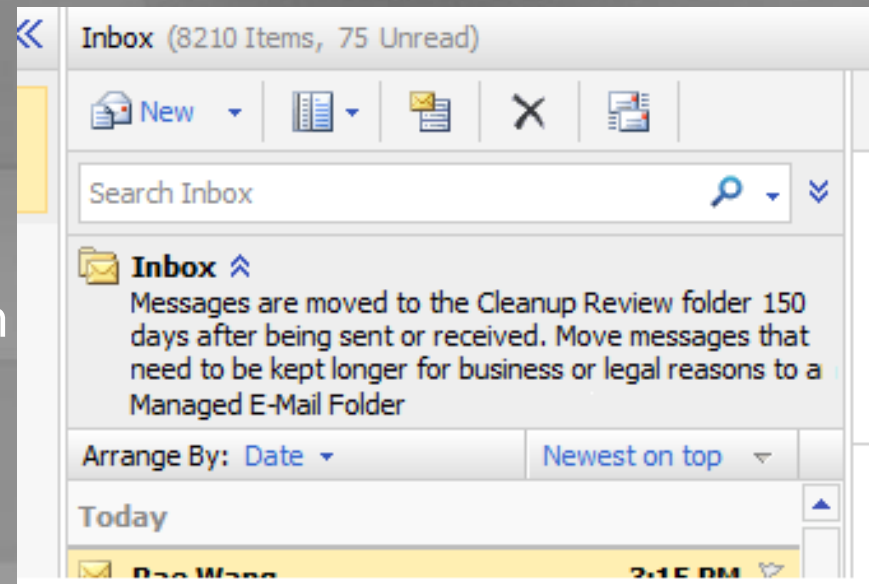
Inbox (8210 Items, 75 Unread)

New

Search Inbox

Inbox

Messages are moved to the Cleanup Review folder 150 days after being sent or received. Move messages that need to be kept longer for business or legal reasons to a Managed E-Mail Folder

Arrange By: Date

Newest on top

Today

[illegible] 3:15 PM